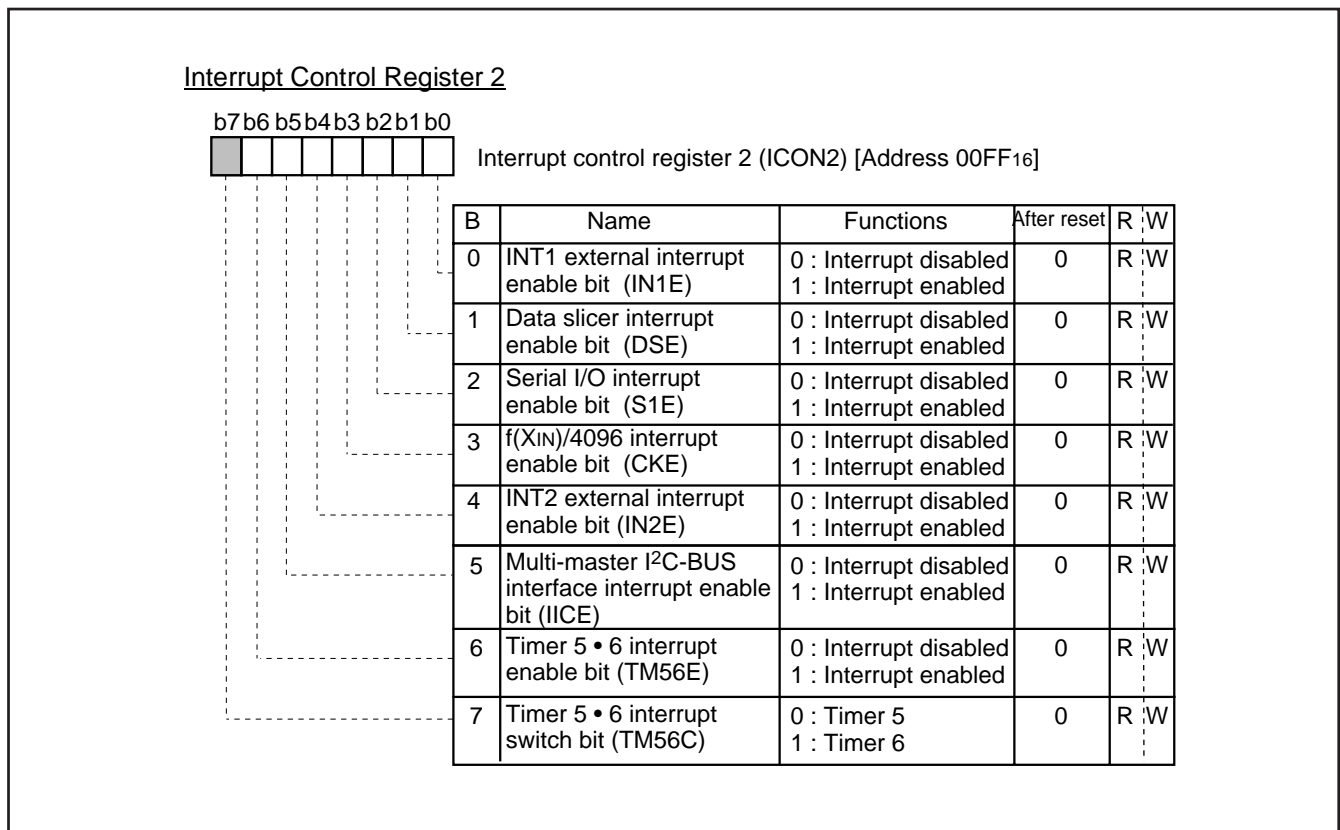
Interrupt Control Register 2

b7 b6 b5 b4 b3 b2 b1 b0

Interrupt control register 2 (ICON2) [Address $00FF_{16}$]

| B | Name | Functions | After reset | R | W |
|---|---|---|---|---|---|
| 0 | INT1 external interrupt enable bit (IN1E) | 0 : Interrupt disabled 1 : Interrupt enabled | 0 | R | W |
| 1 | Data slicer interrupt enable bit (DSE) | 0 : Interrupt disabled 1 : Interrupt enabled | 0 | R | W |
| 2 | Serial I/O interrupt enable bit (S1E) | 0 : Interrupt disabled 1 : Interrupt enabled | 0 | R | W |
| 3 | f($X_{IN}$)/4096 interrupt enable bit (CKE) | 0 : Interrupt disabled 1 : Interrupt enabled | 0 | R | W |
| 4 | INT2 external interrupt enable bit (IN2E) | 0 : Interrupt disabled 1 : Interrupt enabled | 0 | R | W |
| 5 | Multi-master $I^2C$-BUS interface interrupt enable bit (IICE) | 0 : Interrupt disabled 1 : Interrupt enabled | 0 | R | W |
| 6 | Timer 5 • 6 interrupt enable bit (TM56E) | 0 : Interrupt disabled 1 : Interrupt enabled | 0 | R | W |
| 7 | Timer 5 • 6 interrupt switch bit (TM56C) | 0 : Timer 5 1 : Timer 6 | 0 | R | W |